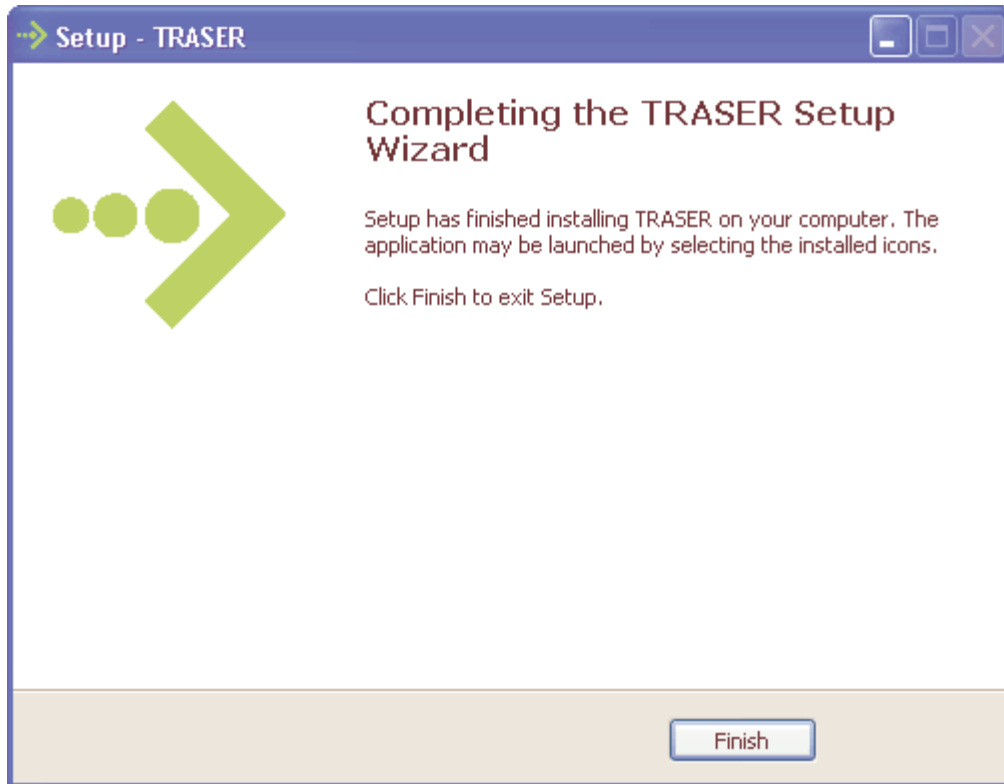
Setup - TRASER

Completing the TRASER Setup Wizard

Setup has finished installing TRASER on your computer. The application may be launched by selecting the installed icons.

Click Finish to exit Setup.

Finish